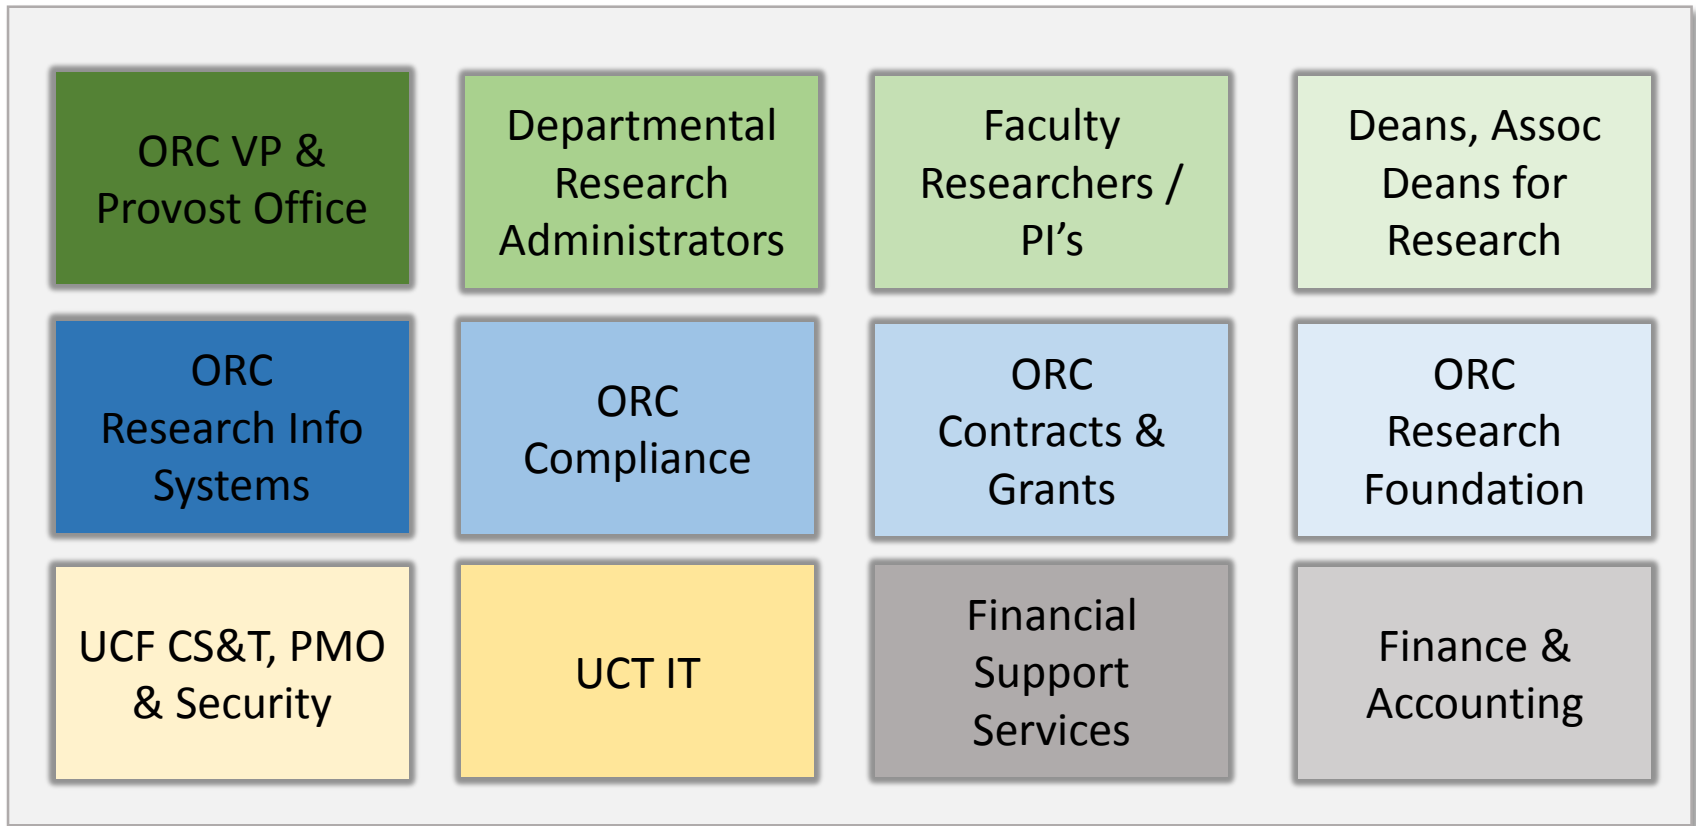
ORC VP & Provost Office

Departmental Research Administrators

Faculty Researchers / PI’s

Deans, Assoc Deans for Research

ORC Research Info Systems

ORC Compliance

ORC Contracts & Grants

ORC Research Foundation

UCF CS&T, PMO & Security

UCT IT

Financial Support Services

Finance & Accounting